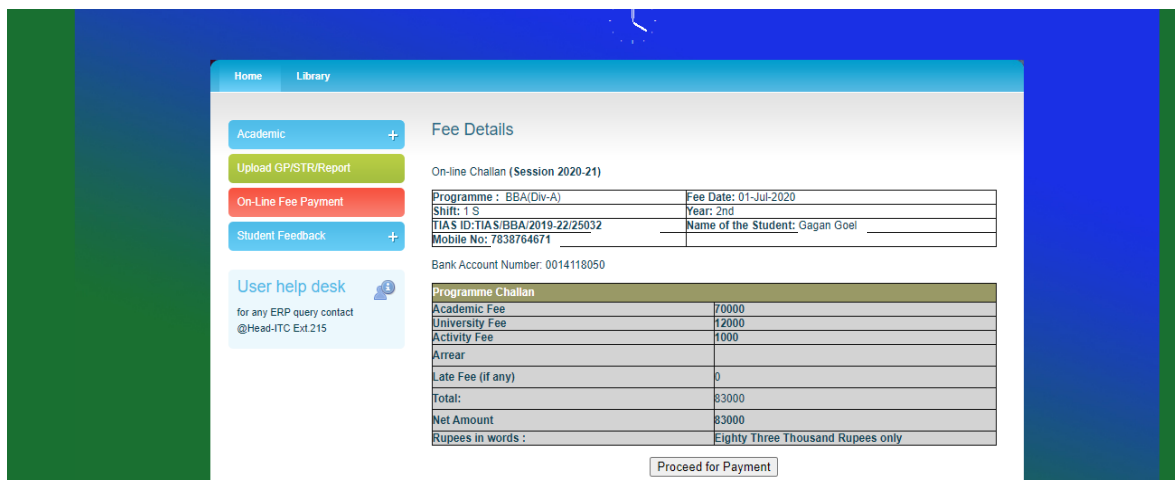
Home Library

Academic +

Upload GP/STR/Report

On-Line Fee Payment

Student Feedback +

User help desk

for any ERP query contact @Head-ITC Ext.215

Fee Details

On-line Challan (Session 2020-21)

| | |
|---|---|
| Programme : BBA(Div-A) | Fee Date: 01-Jul-2020 |
| Shift: 1 S | Year: 2nd |
| TIAS ID:TIAS/BBA/2019-22/25032 | Name of the Student: Gagan Goel |
| Mobile No: 7838764671 | |

Bank Account Number: 0014118050

| Programme Challan | |
|---|---|
| Academic Fee | 70000 |
| University Fee | 12000 |
| Activity Fee | 1000 |
| Arrear | |
| Late Fee (if any) | 0 |
| Total: | 83000 |
| Net Amount | 83000 |
| Rupees in words : | Eighty Three Thousand Rupees only |

Proceed for Payment